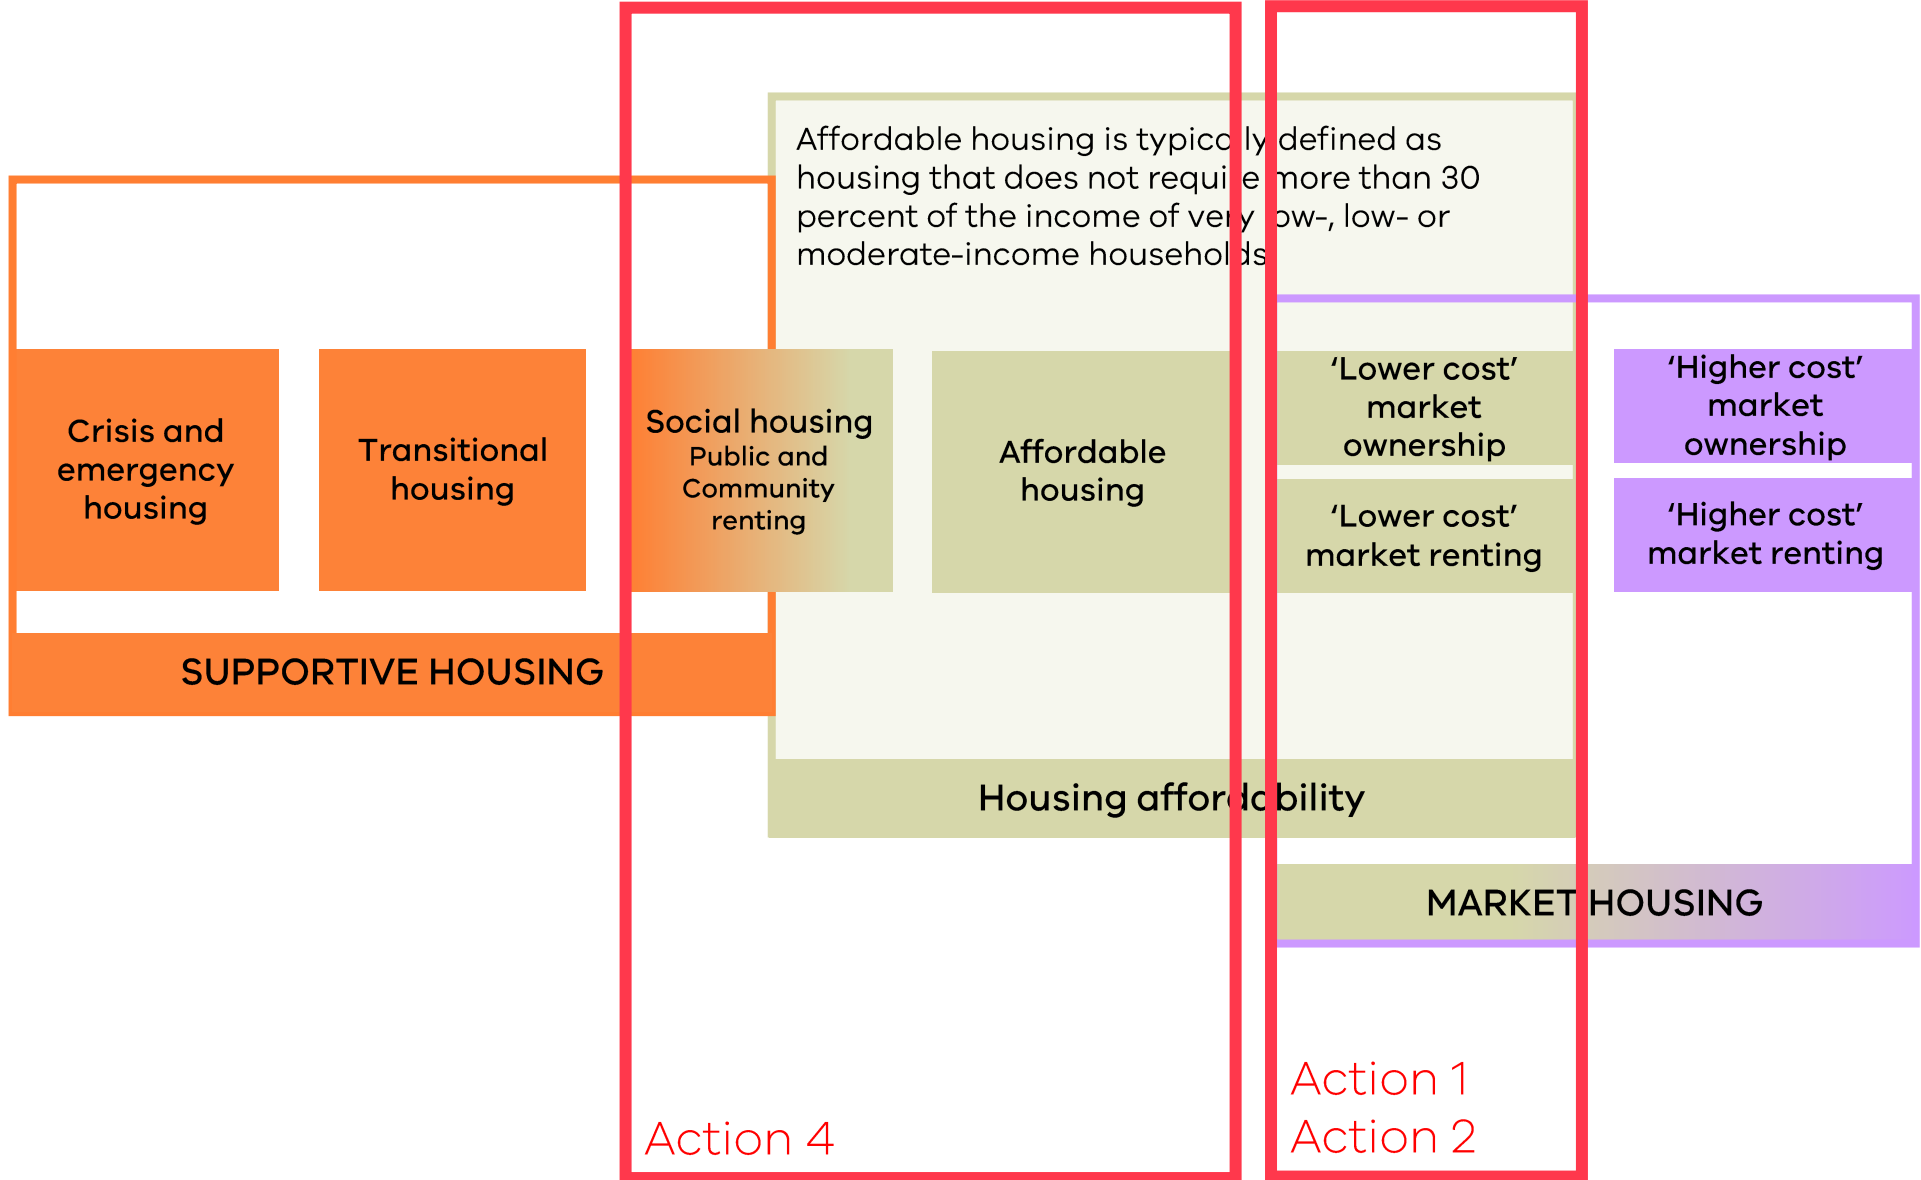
Affordable housing is typica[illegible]ly defined as housing that does not requi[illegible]e more than 30 percent of the income of ve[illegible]y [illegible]ow-, low- or moderate-income househol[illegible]s

Crisis and emergency housing

Transitional housing

Social housing
Public and Community renting

Affordable housing

'Lower cost' market ownership

'Lower cost' market renting

'Higher cost' market ownership

'Higher cost' market renting

SUPPORTIVE HOUSING

Housing affor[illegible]bility

MARKET HOUSING

Action 4

Action 1
Action 2